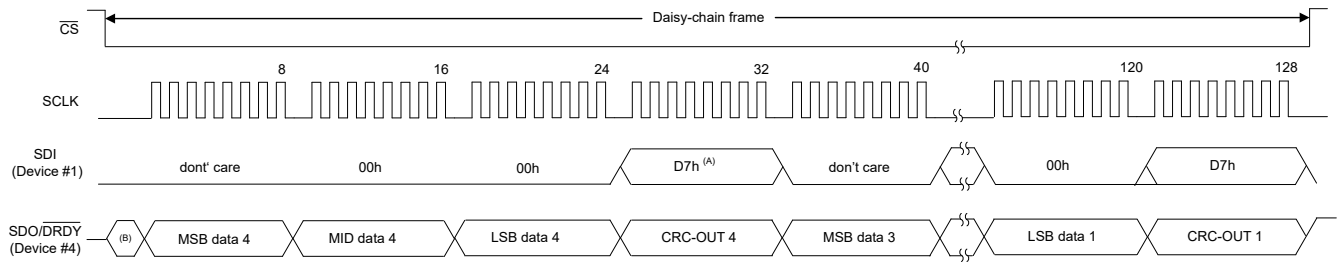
$\overline{CS}$

Daisy-chain frame

SCLK

8 16 24 32 40 120 128

SDI (Device #1)

dont' care 00h 00h D7h $^{(A)}$ don't care 00h D7h

SDO/$\overline{DRDY}$ (Device #4)

(B) MSB data 4 MID data 4 LSB data 4 CRC-OUT 4 MSB data 3 LSB data 1 CRC-OUT 1